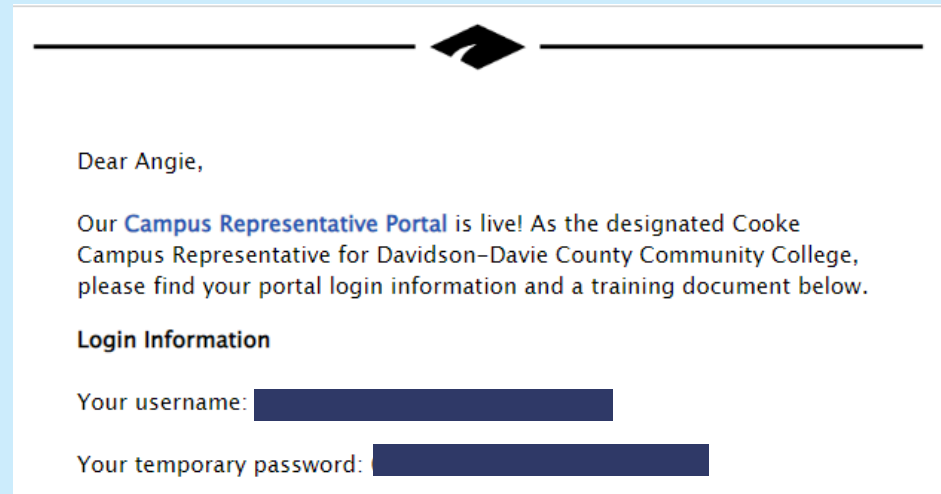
Dear Angie,

Our Campus Representative Portal is live! As the designated Cooke Campus Representative for Davidson-Davie County Community College, please find your portal login information and a training document below.

Login Information

Your username: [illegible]

Your temporary password: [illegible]